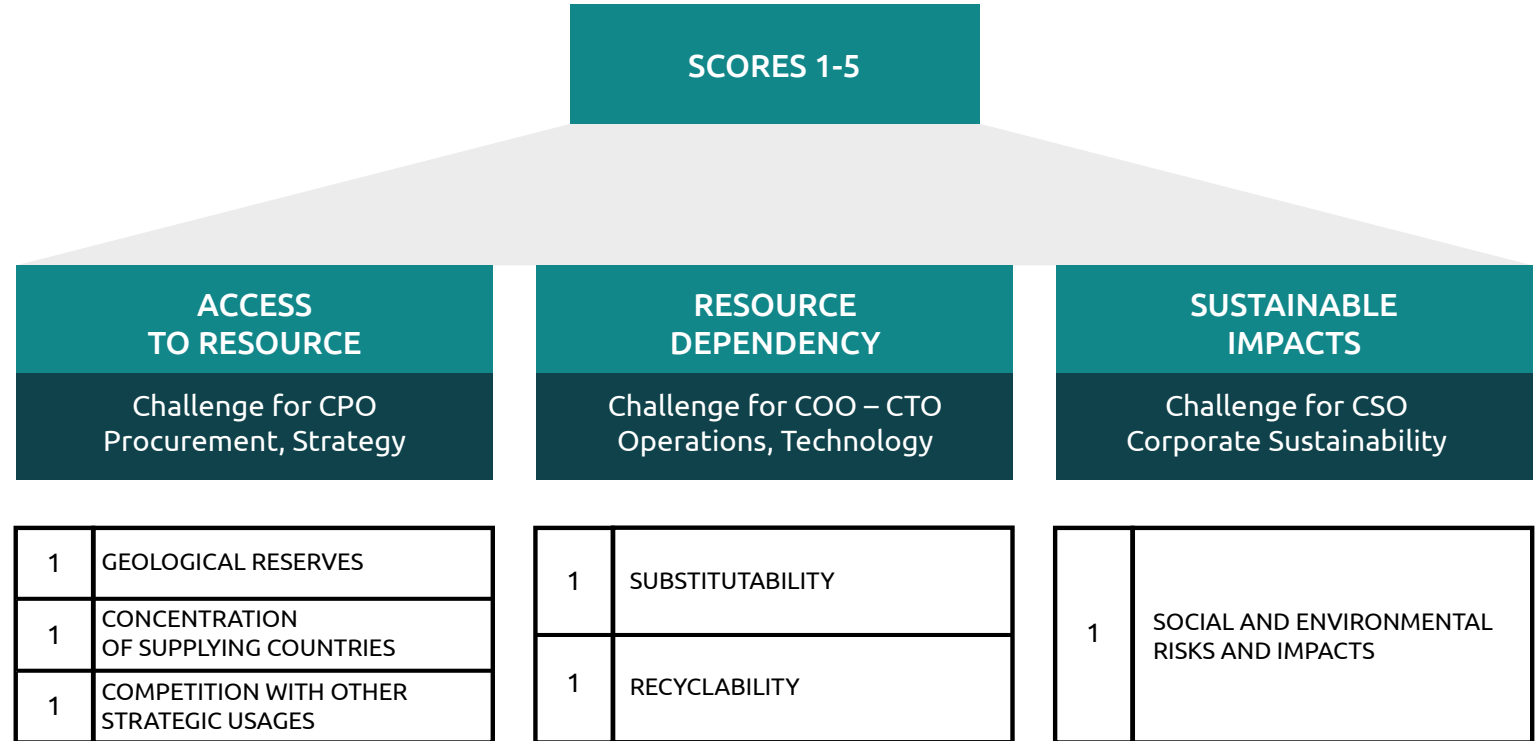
SCORES 1-5

ACCESS TO RESOURCE

Challenge for CPO
Procurement, Strategy

RESOURCE DEPENDENCY

Challenge for COO – CTO
Operations, Technology

SUSTAINABLE IMPACTS

Challenge for CSO
Corporate Sustainability

| 1 | GEOLOGICAL RESERVES |
|---|---|
| 1 | CONCENTRATION OF SUPPLYING COUNTRIES |
| 1 | COMPETITION WITH OTHER STRATEGIC USAGES |

| 1 | SUBSTITUTABILITY |
|---|---|
| 1 | RECYCLABILITY |

| 1 | SOCIAL AND ENVIRONMENTAL RISKS AND IMPACTS |
|---|---|